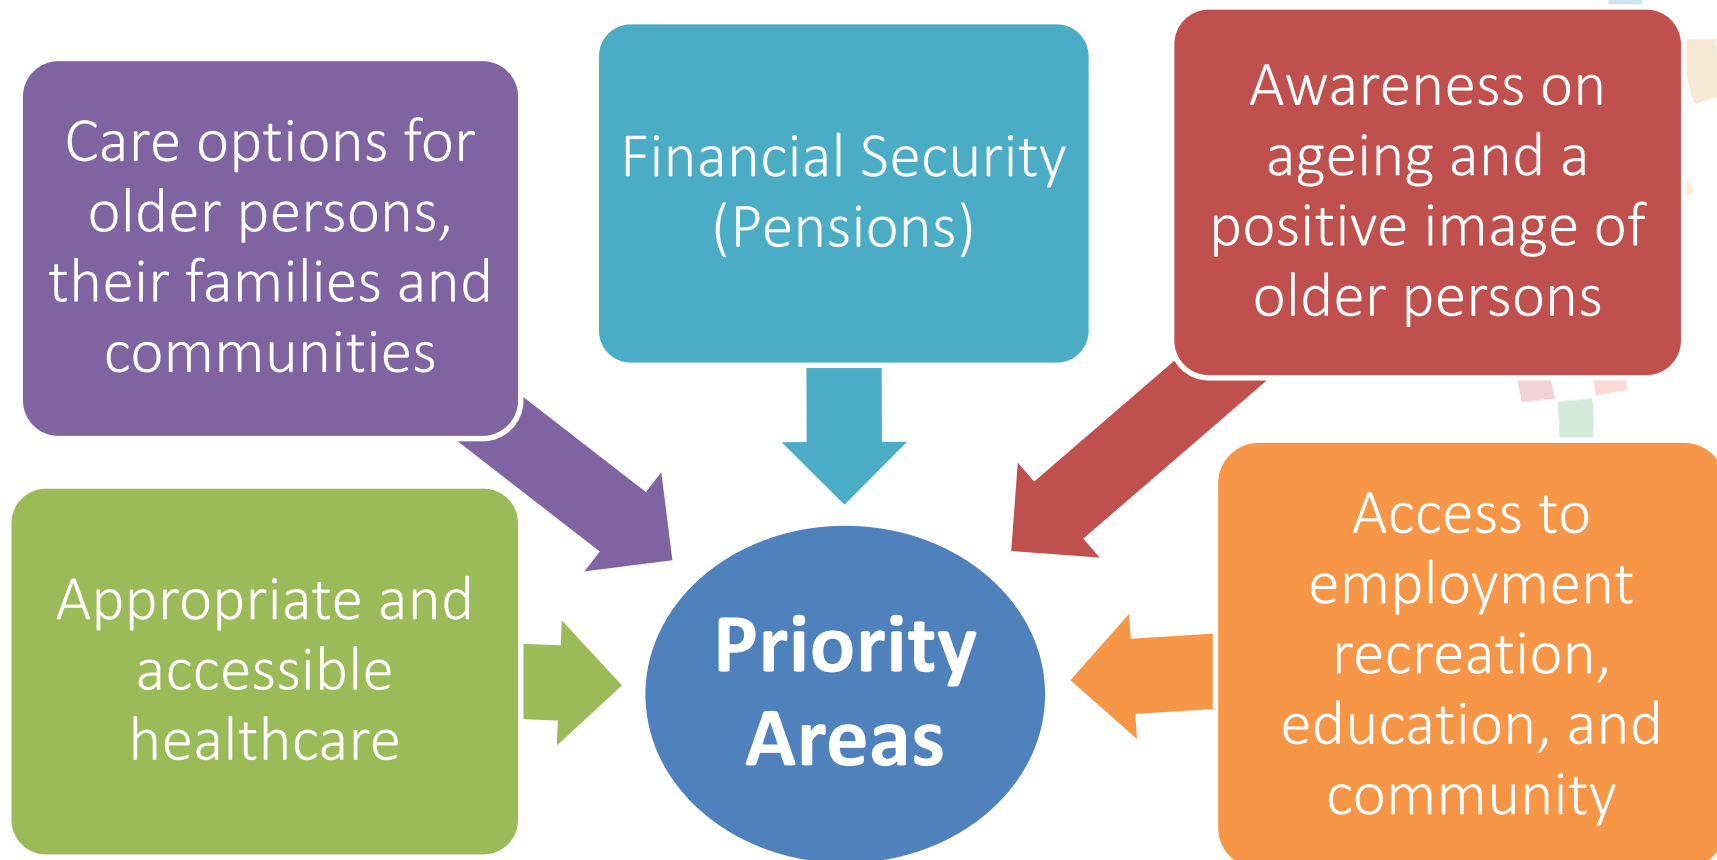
Care options for older persons, their families and communities

Financial Security (Pensions)

Awareness on ageing and a positive image of older persons

Appropriate and accessible healthcare

Priority Areas

Access to employment recreation, education, and community